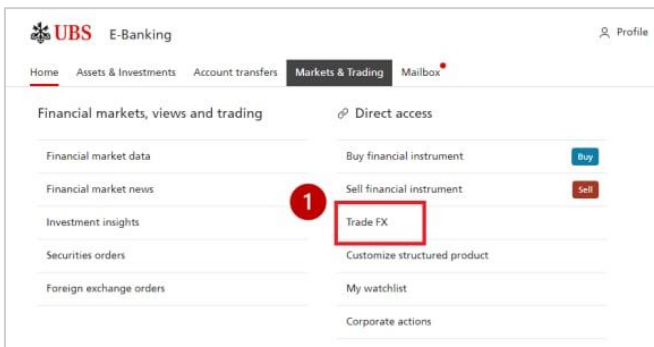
UBS E-Banking

Profile

Home Assets & Investments Account transfers Markets & Trading Mailbox

Financial markets, views and trading

Financial market data

Financial market news

Investment insights

Securities orders

Foreign exchange orders

Direct access

Buy financial instrument Buy

Sell financial instrument Sell

1

Trade FX

Customize structured product

My watchlist

Corporate actions